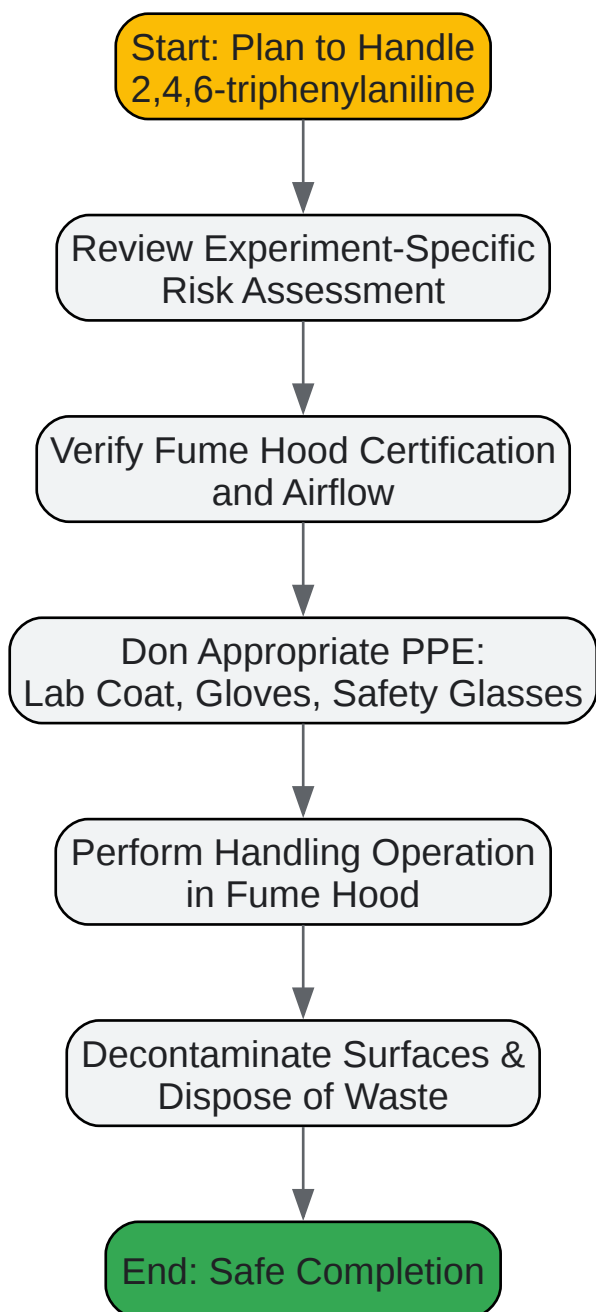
Start: Plan to Handle 2,4,6-triphenylaniline

Review Experiment-Specific Risk Assessment

Verify Fume Hood Certification and Airflow

Don Appropriate PPE: Lab Coat, Gloves, Safety Glasses

Perform Handling Operation in Fume Hood

Decontaminate Surfaces & Dispose of Waste

End: Safe Completion